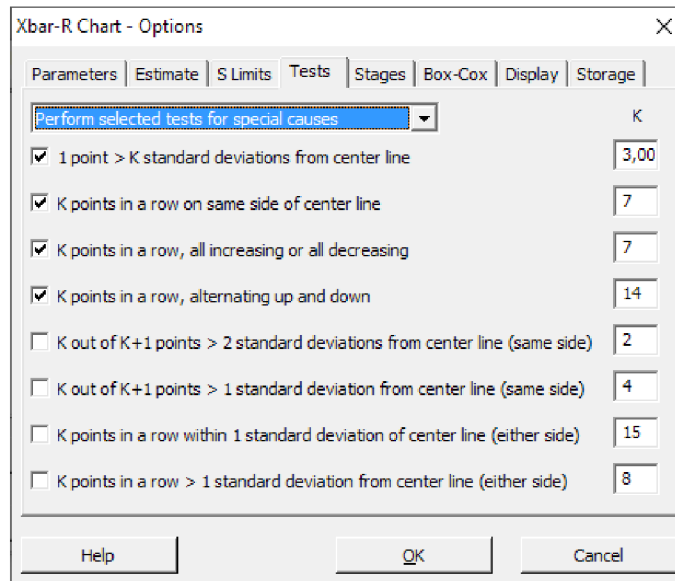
Xbar-R Chart - Options

Parameters | Estimate | S Limits | Tests | Stages | Box-Cox | Display | Storage

Perform selected tests for special causes

K

1 point > K standard deviations from center line 3,00

K points in a row on same side of center line 7

K points in a row, all increasing or all decreasing 7

K points in a row, alternating up and down 14

K out of K+1 points > 2 standard deviations from center line (same side) 2

K out of K+1 points > 1 standard deviation from center line (same side) 4

K points in a row within 1 standard deviation of center line (either side) 15

K points in a row > 1 standard deviation from center line (either side) 8

Help

OK

Cancel